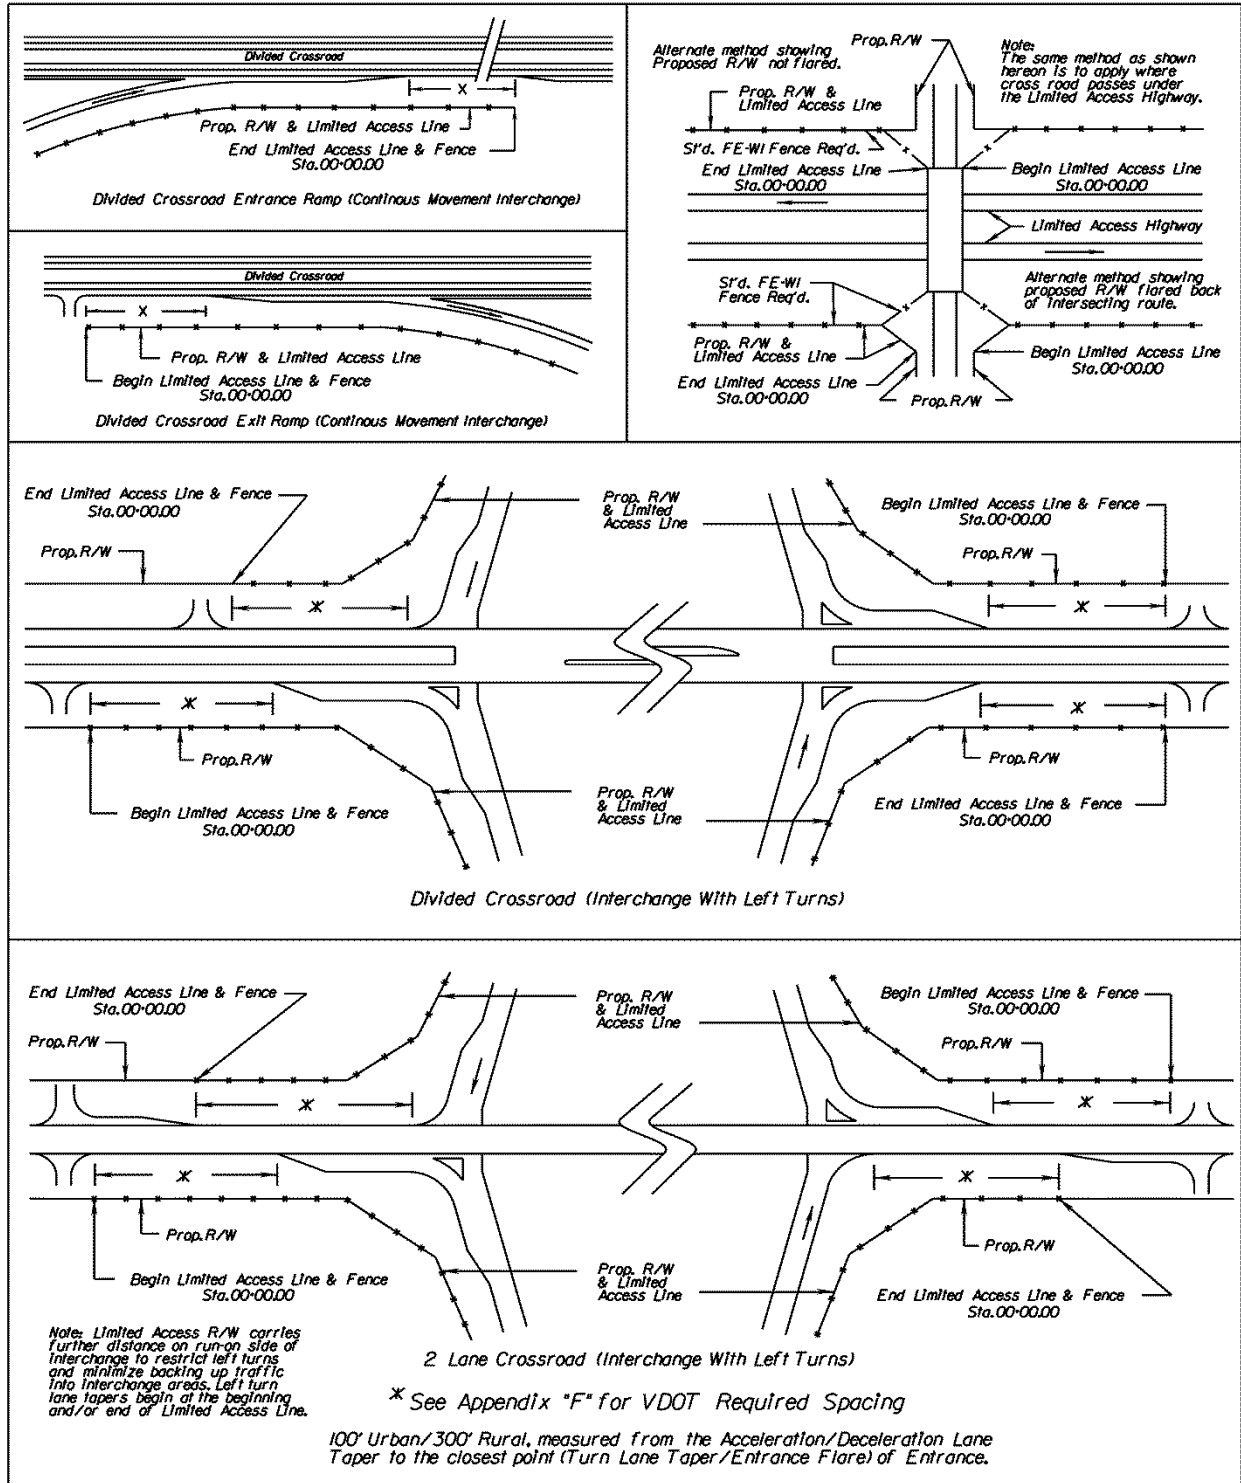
Divided Crossroad

X

Prop. R/W & Limited Access Line

End Limited Access Line & Fence
Sta.00+00.00

Divided Crossroad Entrance Ramp (Continous Movement Interchange)

Divided Crossroad

X

Prop. R/W & Limited Access Line

Begin Limited Access Line & Fence
Sta.00+00.00

Divided Crossroad Exit Ramp (Continous Movement Interchange)

Alternate method showing Proposed R/W not flared.

Prop.R/W

Note:
The same method as shown hereon is to apply where cross road passes under the Limited Access Highway.

Prop. R/W & Limited Access Line

St'd. FE-WI Fence Req'd.

End Limited Access Line
Sta.00+00.00

Begin Limited Access Line
Sta.00+00.00

Limited Access Highway

St'd. FE-WI Fence Req'd.

Alternate method showing proposed R/W flared back of intersecting route.

Prop. R/W & Limited Access Line

Begin Limited Access Line
Sta.00+00.00

End Limited Access Line
Sta.00+00.00

Prop.R/W

End Limited Access Line & Fence
Sta.00+00.00

Prop.R/W

Prop. R/W & Limited Access Line

Begin Limited Access Line & Fence
Sta.00+00.00

Prop.R/W

*

*

*

*

Prop.R/W

Prop.R/W

Begin Limited Access Line & Fence
Sta.00+00.00

Prop. R/W & Limited Access Line

End Limited Access Line & Fence
Sta.00+00.00

Divided Crossroad (Interchange With Left Turns)

End Limited Access Line & Fence
Sta.00+00.00

Prop.R/W

Prop. R/W & Limited Access Line

Begin Limited Access Line & Fence
Sta.00+00.00

Prop.R/W

*

*

*

*

Prop.R/W

Prop.R/W

Begin Limited Access Line & Fence
Sta.00+00.00

Prop. R/W & Limited Access Line

End Limited Access Line & Fence
Sta.00+00.00

Note: Limited Access R/W carries further distance on run-on side of interchange to restrict left turns and minimize backing up traffic into interchange areas. Left turn lane tapers begin at the beginning and/or end of Limited Access Line.

2 Lane Crossroad (Interchange With Left Turns)

* See Appendix "F" for VDOT Required Spacing

100' Urban/300' Rural, measured from the Acceleration/Deceleration Lane Taper to the closest point (Turn Lane Taper/Entrance Flare) of Entrance.